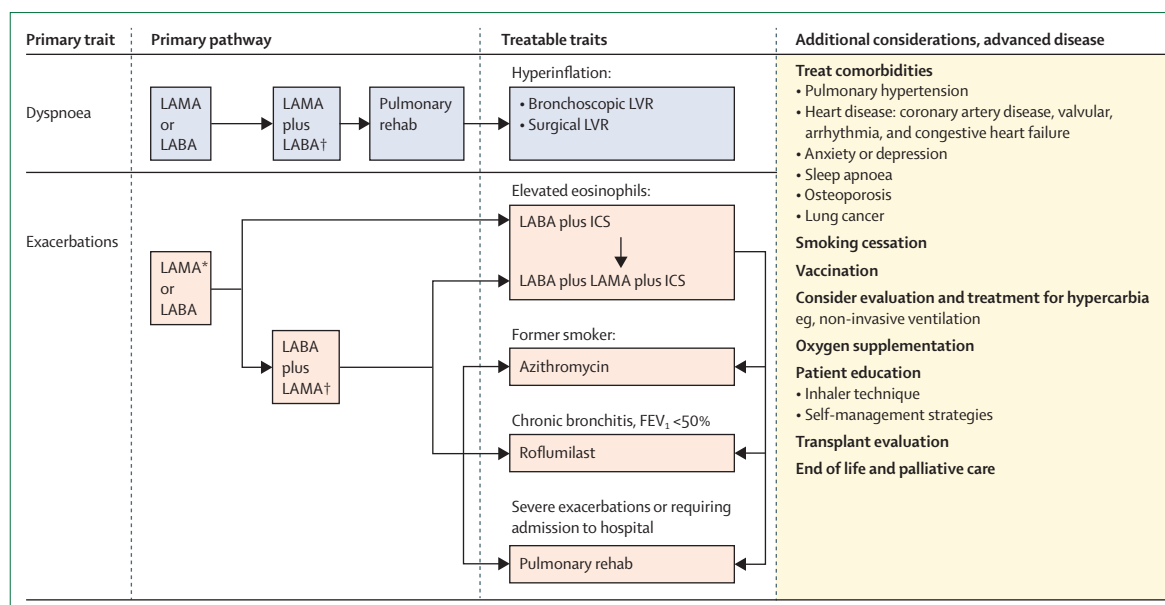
| Primary trait | Primary pathway | Treatable traits | Additional considerations, advanced disease |
|---|---|---|---|

Dyspnoea

LAMA or LABA

LAMA plus LABA†

Pulmonary rehab

Hyperinflation:
• Bronchoscopic LVR
• Surgical LVR

Exacerbations

LAMA* or LABA

LABA plus LAMA†

Elevated eosinophils:
LABA plus ICS
LABA plus LAMA plus ICS

Former smoker:
Azithromycin

Chronic bronchitis, $FEV_1$ <50%
Roflumilast

Severe exacerbations or requiring admission to hospital
Pulmonary rehab

Treat comorbidities
• Pulmonary hypertension
• Heart disease: coronary artery disease, valvular, arrhythmia, and congestive heart failure
• Anxiety or depression
• Sleep apnoea
• Osteoporosis
• Lung cancer

Smoking cessation

Vaccination

Consider evaluation and treatment for hypercarbia
eg, non-invasive ventilation

Oxygen supplementation

Patient education
• Inhaler technique
• Self-management strategies

Transplant evaluation

End of life and palliative care